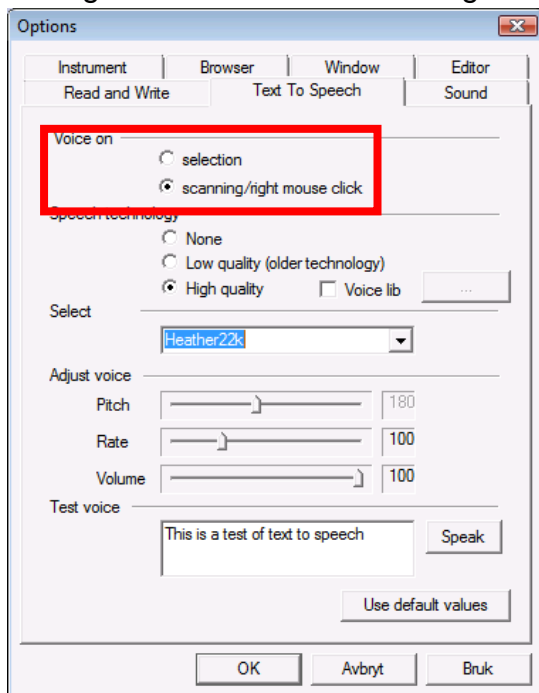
Options

Instrument
Browser
Window
Editor
Read and Write
Text To Speech
Sound

Voice on
selection
scanning/right mouse click

Speech technology
None
Low quality (older technology)
High quality
Voice lib
...

Select
Heather22k

Adjust voice
Pitch
180
Rate
100
Volume
100

Test voice
This is a test of text to speech
Speak

Use default values

OK
Avbryt
Bruk